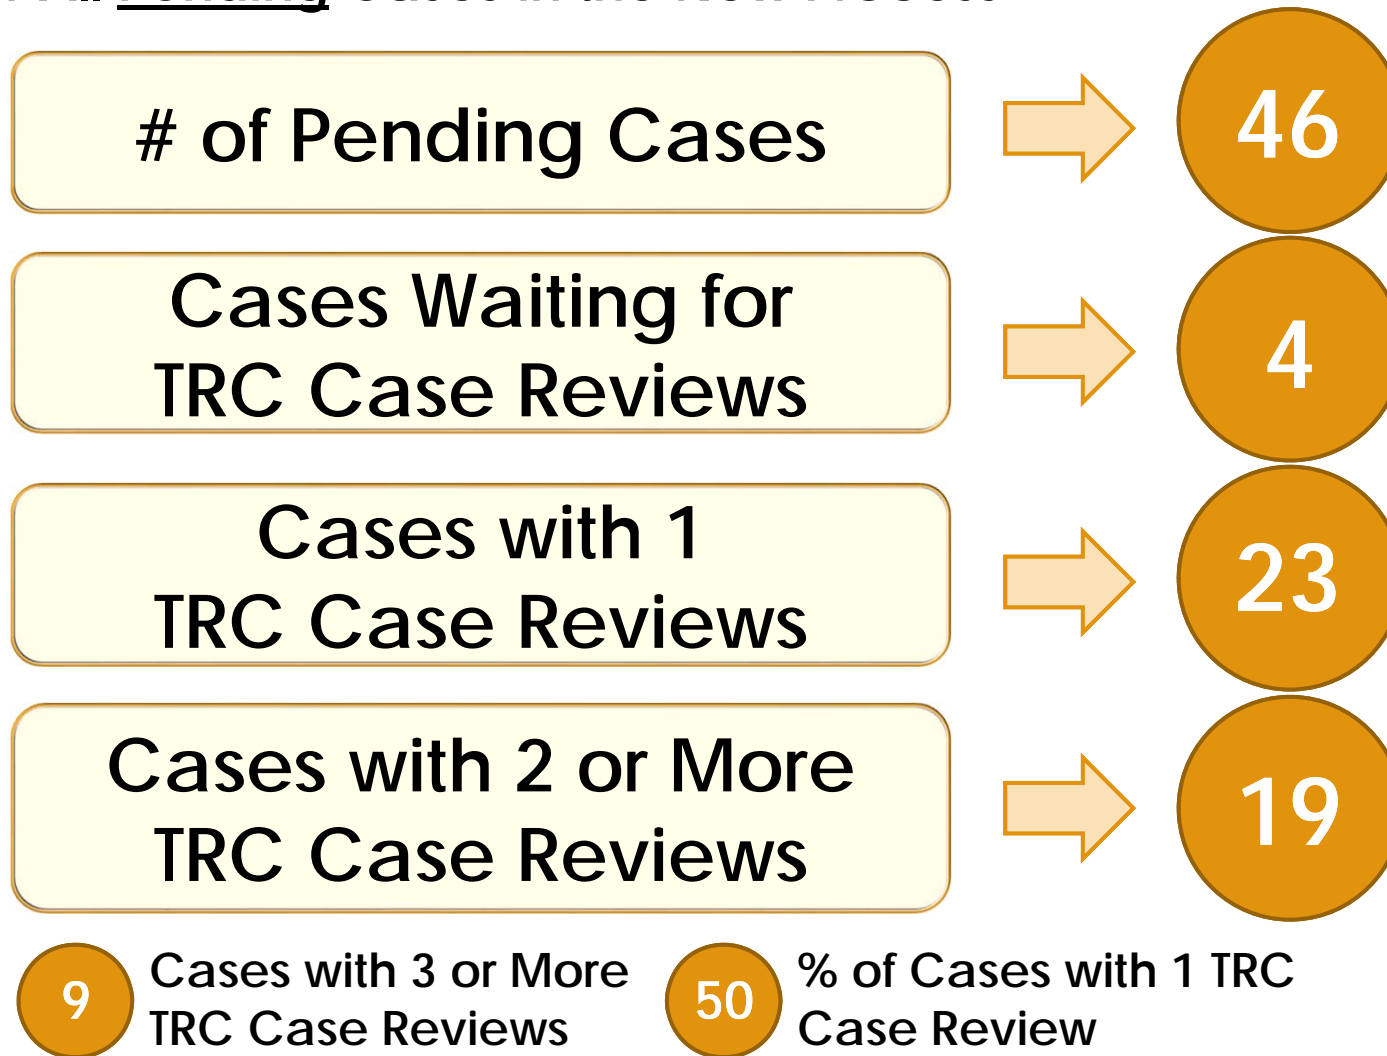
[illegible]

# of Pending Cases

46

Cases Waiting for TRC Case Reviews

4

Cases with 1 TRC Case Reviews

23

Cases with 2 or More TRC Case Reviews

19

9 Cases with 3 or More TRC Case Reviews

50 % of Cases with 1 TRC Case Review